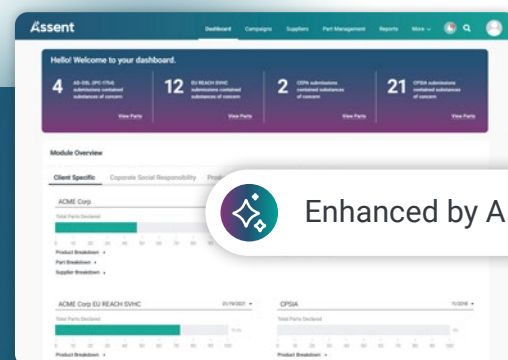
Assent

Dashboard Campaigns Suppliers Part Management Reports More

Hello! Welcome to your dashboard.

4 AS-335, (IPC-1754) submissions contained substances of concern
View Parts

12 EU REACH SVHC submissions contained substances of concern
View Parts

2 CSPA submissions contained substances of concern
View Parts

21 CPSIA submissions contained substances of concern
View Parts

Module Overview

Client Specific Corporate Social Responsibility Prod

ACME Corp

Total Parts Declared

Product Breakdown
Part Breakdown
Supplier Breakdown

Enhanced by A

ACME Corp EU REACH SVHC

Total Parts Declared

Product Breakdown

CPSIA

Total Parts Declared

Product Breakdown